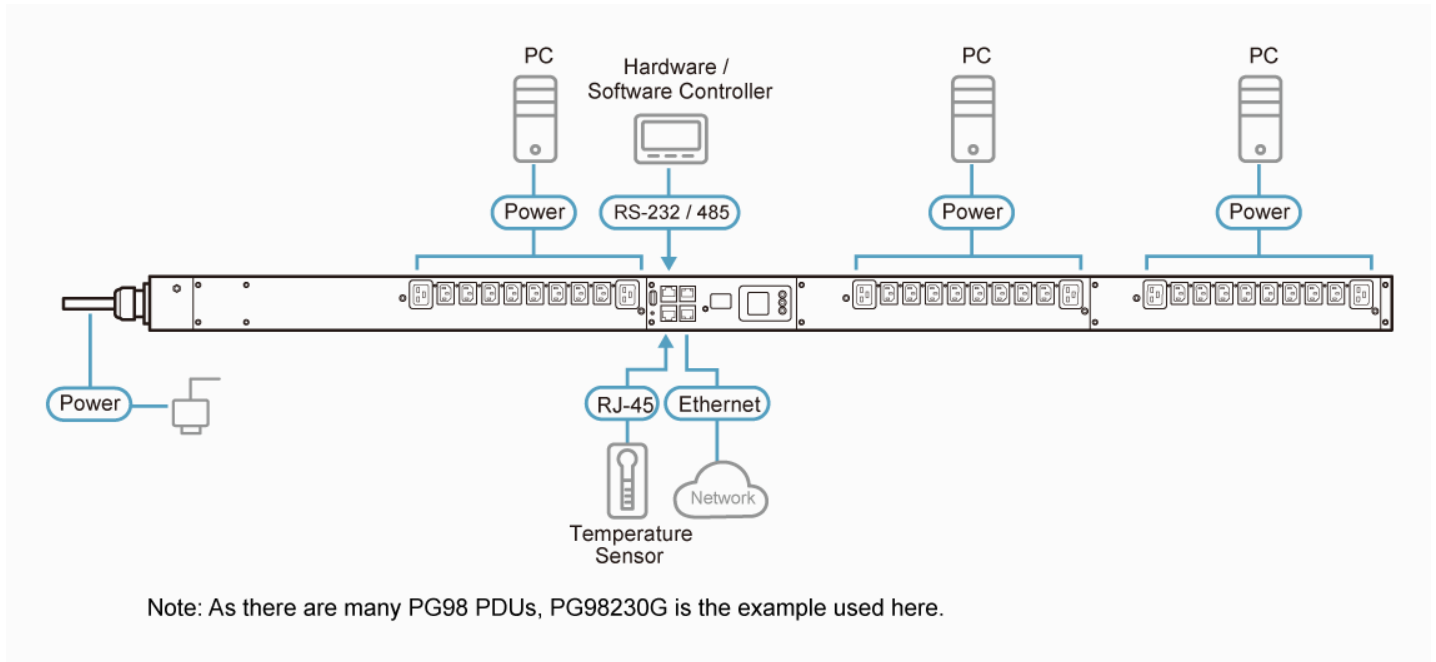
PC

Hardware / Software Controller

PC

PC

Power

RS-232 / 485

Power

Power

Power

RJ-45

Ethernet

Network

Temperature Sensor

Note: As there are many PG98 PDUs, PG98230G is the example used here.